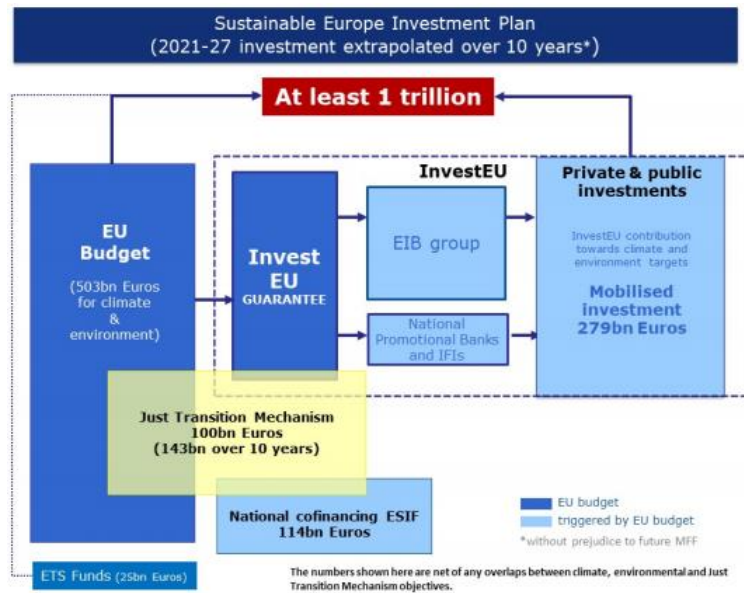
Sustainable Europe Investment Plan
(2021-27 investment extrapolated over 10 years*)

At least 1 trillion

EU Budget

(503bn Euros for climate & environment)

Invest EU GUARANTEE

InvestEU

EIB group

National Promotional Banks and IFIs

Private & public investments

InvestEU contribution towards climate and environment targets

Mobilised investment 279bn Euros

Just Transition Mechanism
100bn Euros
(143bn over 10 years)

National cofinancing ESIF
114bn Euros

EU budget

triggered by EU budget

*without prejudice to future MFF

ETS Funds (25bn Euros)

The numbers shown here are net of any overlaps between climate, environmental and Just Transition Mechanism objectives.